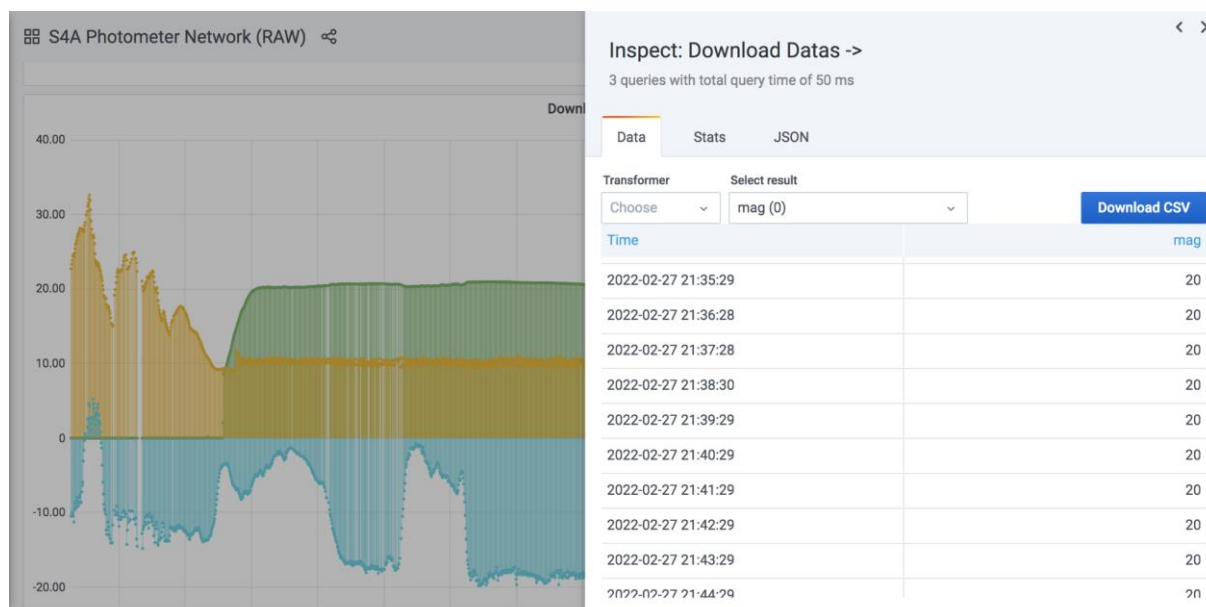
S4A Photometer Network (RAW)

Downl

40.00
30.00
20.00
10.00
0
-10.00
-20.00

Inspect: Download Datas ->

3 queries with total query time of 50 ms

Data Stats JSON

Transformer
Choose

Select result
mag (0)

Download CSV

| Time | mag |
|---|---|
| 2022-02-27 21:35:29 | 20 |
| 2022-02-27 21:36:28 | 20 |
| 2022-02-27 21:37:28 | 20 |
| 2022-02-27 21:38:30 | 20 |
| 2022-02-27 21:39:29 | 20 |
| 2022-02-27 21:40:29 | 20 |
| 2022-02-27 21:41:29 | 20 |
| 2022-02-27 21:42:29 | 20 |
| 2022-02-27 21:43:29 | 20 |
| 2022-02-27 21:44:29 | 20 |